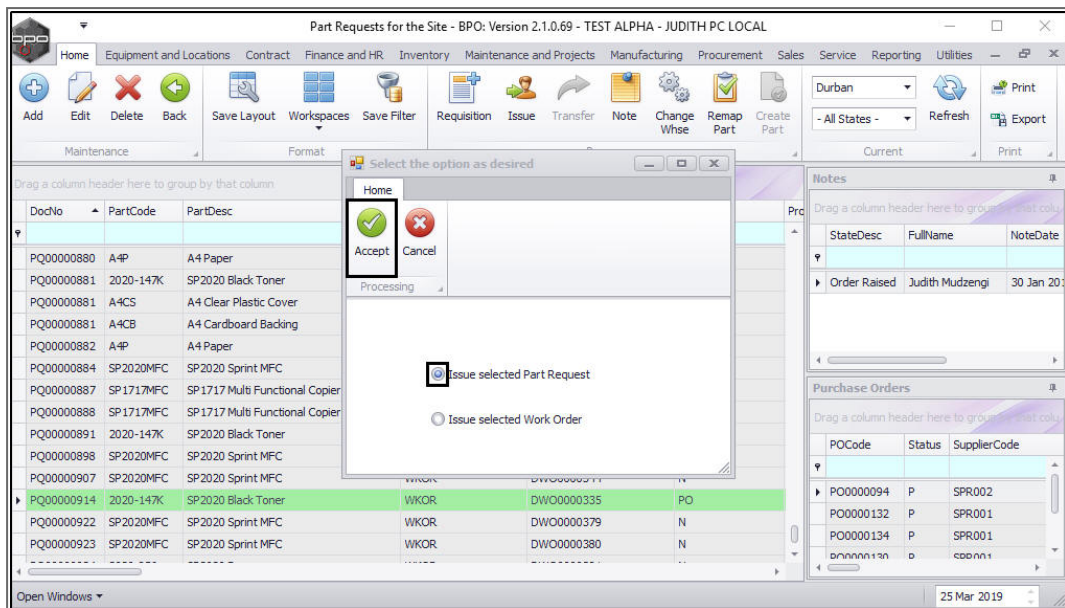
Part Requests for the Site - BPO: Version 2.1.0.69 - TEST ALPHA - JUDITH PC LOCAL

Home | Equipment and Locations | Contract | Finance and HR | Inventory | Maintenance and Projects | Manufacturing | Procurement | Sales | Service | Reporting | Utilities

Add | Edit | Delete | Back | Save Layout | Workspaces | Save Filter | Requisition | Issue | Transfer | Note | Change Whse | Remap Part | Create Part | Durban | - All States - | Refresh | Print | Export

Maintenance | Format | Current | Print

Drag a column header here to group by that column

| DocNo | PartCode | PartDesc |
|---|---|---|
| PQ00000880 | A4P | A4 Paper |
| PQ00000881 | 2020-147K | SP2020 Black Toner |
| PQ00000881 | A4CS | A4 Clear Plastic Cover |
| PQ00000881 | A4CB | A4 Cardboard Backing |
| PQ00000882 | A4P | A4 Paper |
| PQ00000884 | SP2020MFC | SP2020 Sprint MFC |
| PQ00000887 | SP1717MFC | SP1717 Multi Functional Copier |
| PQ00000888 | SP1717MFC | SP1717 Multi Functional Copier |
| PQ00000891 | 2020-147K | SP2020 Black Toner |
| PQ00000898 | SP2020MFC | SP2020 Sprint MFC |
| PQ00000907 | SP2020MFC | SP2020 Sprint MFC | WKOR | DWO0000311 | N |
| PQ00000914 | 2020-147K | SP2020 Black Toner | WKOR | DWO0000335 | PO |
| PQ00000922 | SP2020MFC | SP2020 Sprint MFC | WKOR | DWO0000379 | N |
| PQ00000923 | SP2020MFC | SP2020 Sprint MFC | WKOR | DWO0000380 | N |

Select the option as desired

Home

Accept | Cancel

Processing

Issue selected Part Request

Issue selected Work Order

Notes

Drag a column header here to group by that column

| StateDesc | FullName | NoteDate |
|---|---|---|
| Order Raised | Judith Mudzengi | 30 Jan 20 |

Purchase Orders

Drag a column header here to group by that column

| POCode | Status | SupplierCode |
|---|---|---|
| PO0000094 | P | SPR002 |
| PO0000132 | P | SPR001 |
| PO0000134 | P | SPR001 |
| PO0000130 | P | SPR001 |

Open Windows

25 Mar 2019